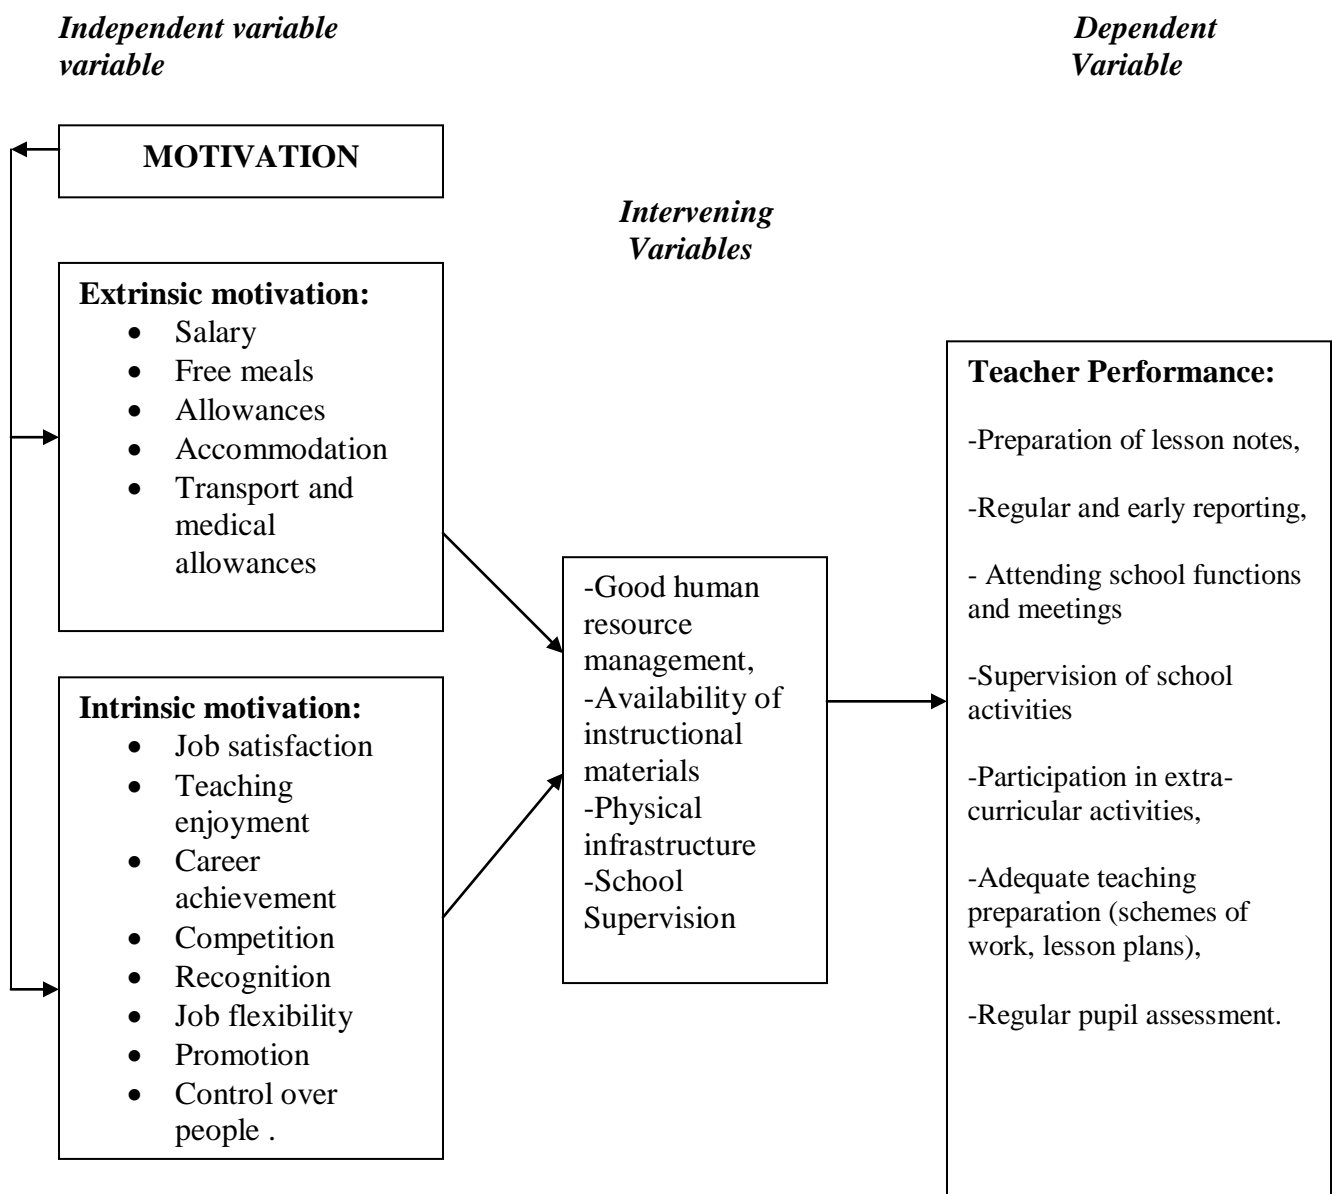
*Independent variable variable*

*Dependent Variable*

**MOTIVATION**

*Intervening Variables*

**Extrinsic motivation:**
- Salary
- Free meals
- Allowances
- Accommodation
- Transport and medical allowances

**Intrinsic motivation:**
- Job satisfaction
- Teaching enjoyment
- Career achievement
- Competition
- Recognition
- Job flexibility
- Promotion
- Control over people .

-Good human resource management,
-Availability of instructional materials
-Physical infrastructure
-School Supervision

**Teacher Performance:**

-Preparation of lesson notes,

-Regular and early reporting,

- Attending school functions and meetings

-Supervision of school activities

-Participation in extra-curricular activities,

-Adequate teaching preparation (schemes of work, lesson plans),

-Regular pupil assessment.